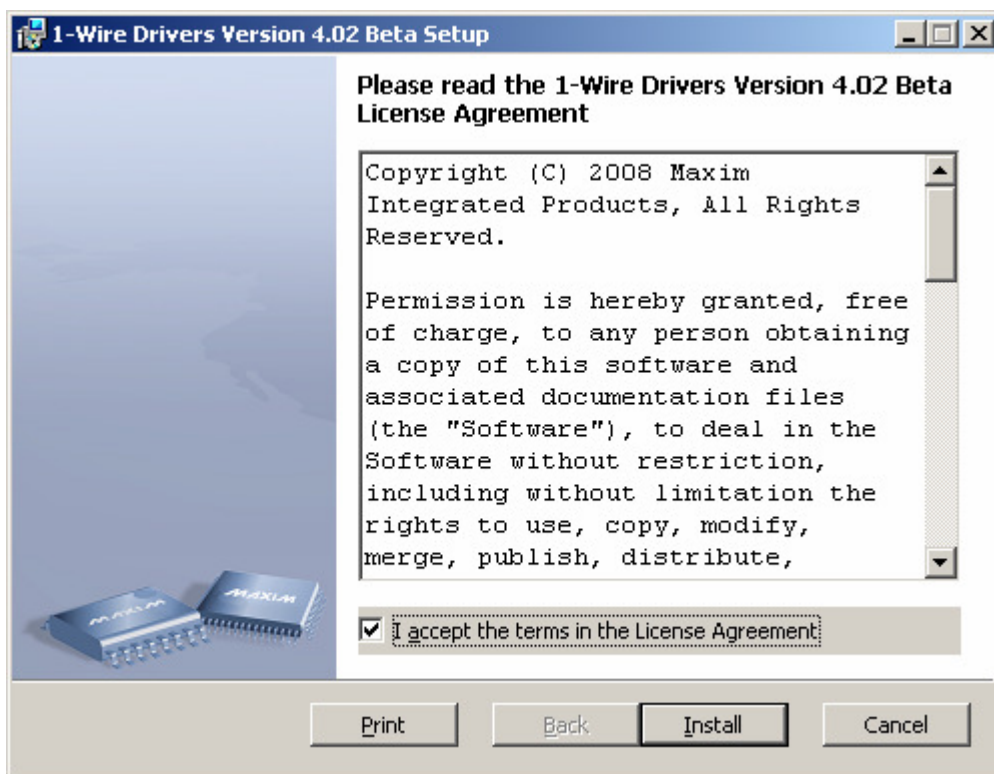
1-Wire Drivers Version 4.02 Beta Setup

Please read the 1-Wire Drivers Version 4.02 Beta License Agreement

Copyright (C) 2008 Maxim Integrated Products, All Rights Reserved.

Permission is hereby granted, free of charge, to any person obtaining a copy of this software and associated documentation files (the "Software"), to deal in the Software without restriction, including without limitation the rights to use, copy, modify, merge, publish, distribute,

MAXIM

MAXIM

I accept the terms in the License Agreement

Print

Back

Install

Cancel